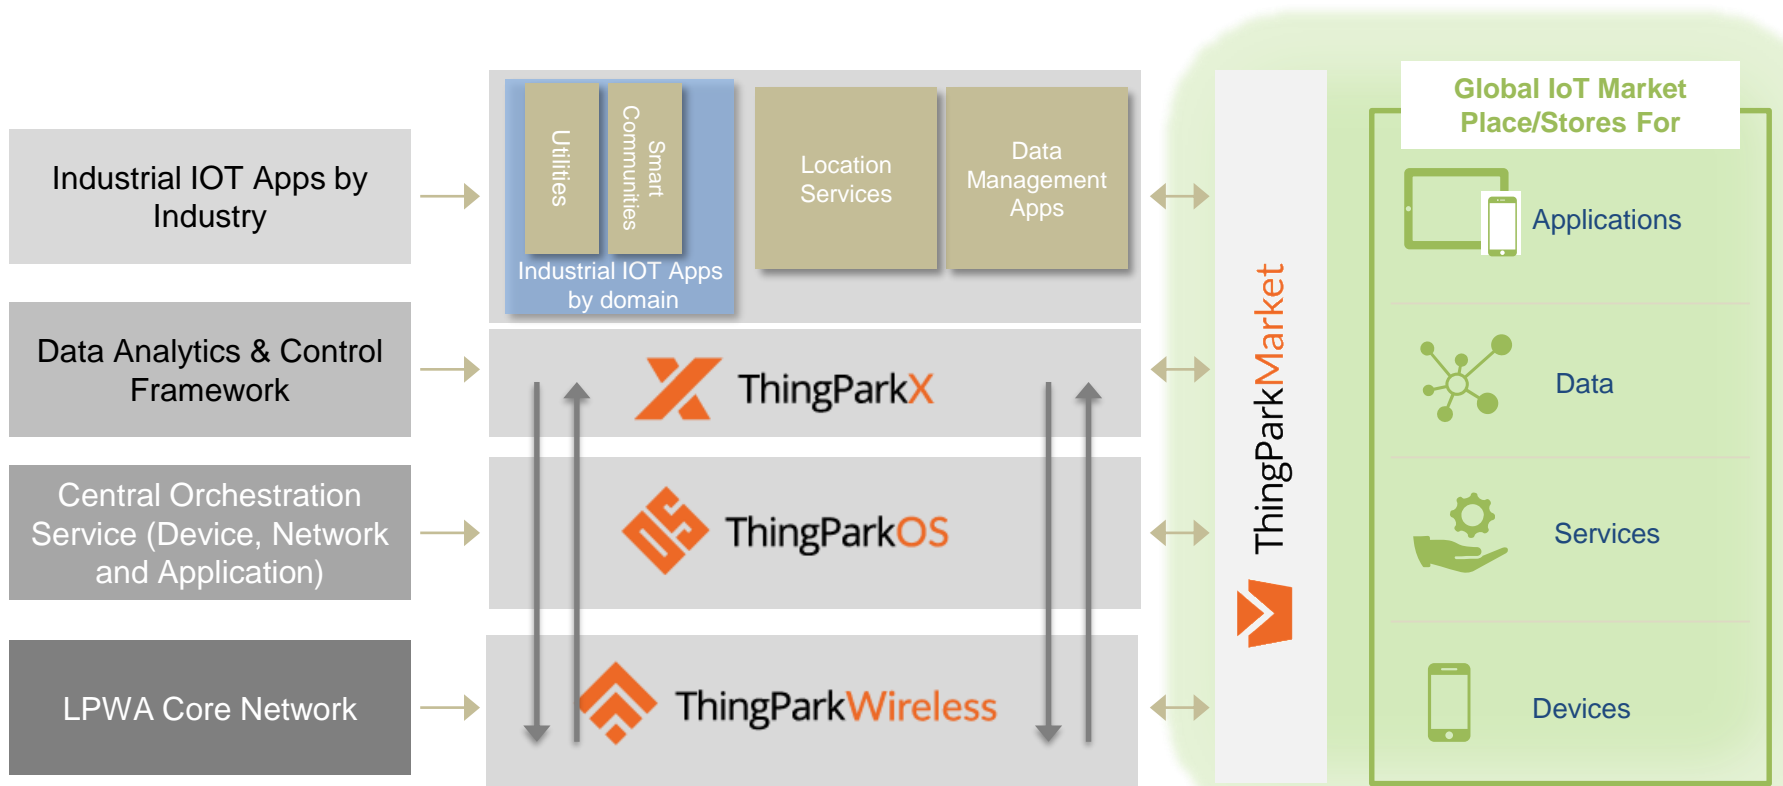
Industrial IOT Apps by Industry

Data Analytics & Control Framework

Central Orchestration Service (Device, Network and Application)

LPWA Core Network

Utilities

Smart Communities

Industrial IOT Apps by domain

Location Services

Data Management Apps

ThingParkX

ThingParkOS

ThingParkWireless

ThingParkMarket

Global IoT Market Place/Stores For

Applications

Data

Services

Devices